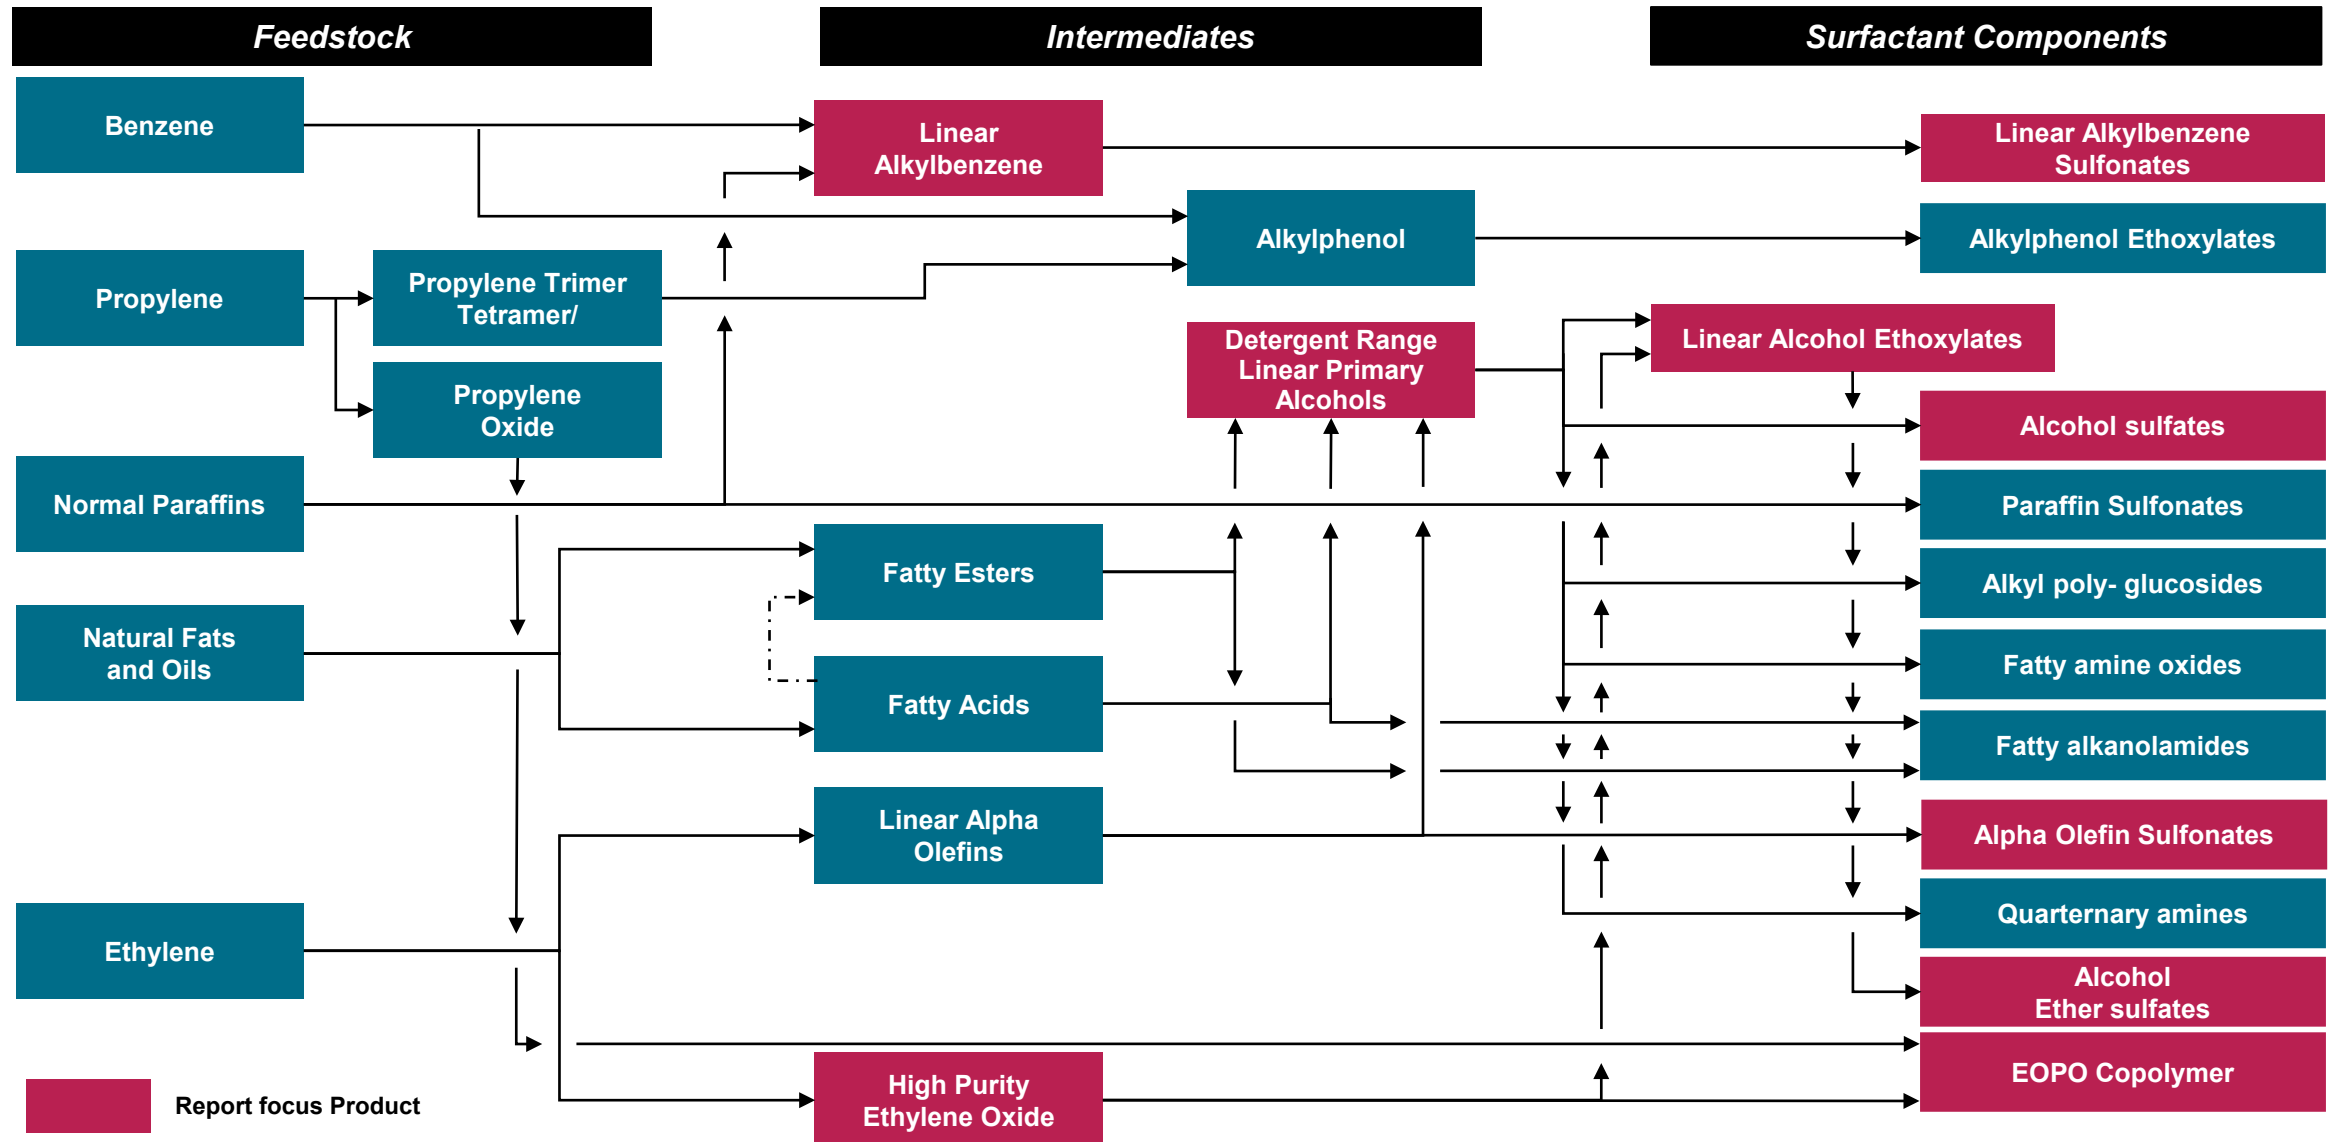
Feedstock

Intermediates

Surfactant Components

Benzene

Propylene

Normal Paraffins

Natural Fats and Oils

Ethylene

Propylene Trimer Tetramer/

Propylene Oxide

Linear Alkylbenzene

Alkylphenol

Detergent Range Linear Primary Alcohols

Fatty Esters

Fatty Acids

Linear Alpha Olefins

High Purity Ethylene Oxide

Linear Alkylbenzene Sulfonates

Alkylphenol Ethoxylates

Linear Alcohol Ethoxylates

Alcohol sulfates

Paraffin Sulfonates

Alkyl poly- glucosides

Fatty amine oxides

Fatty alkanolamides

Alpha Olefin Sulfonates

Quarternary amines

Alcohol Ether sulfates

EOPO Copolymer

Report focus Product